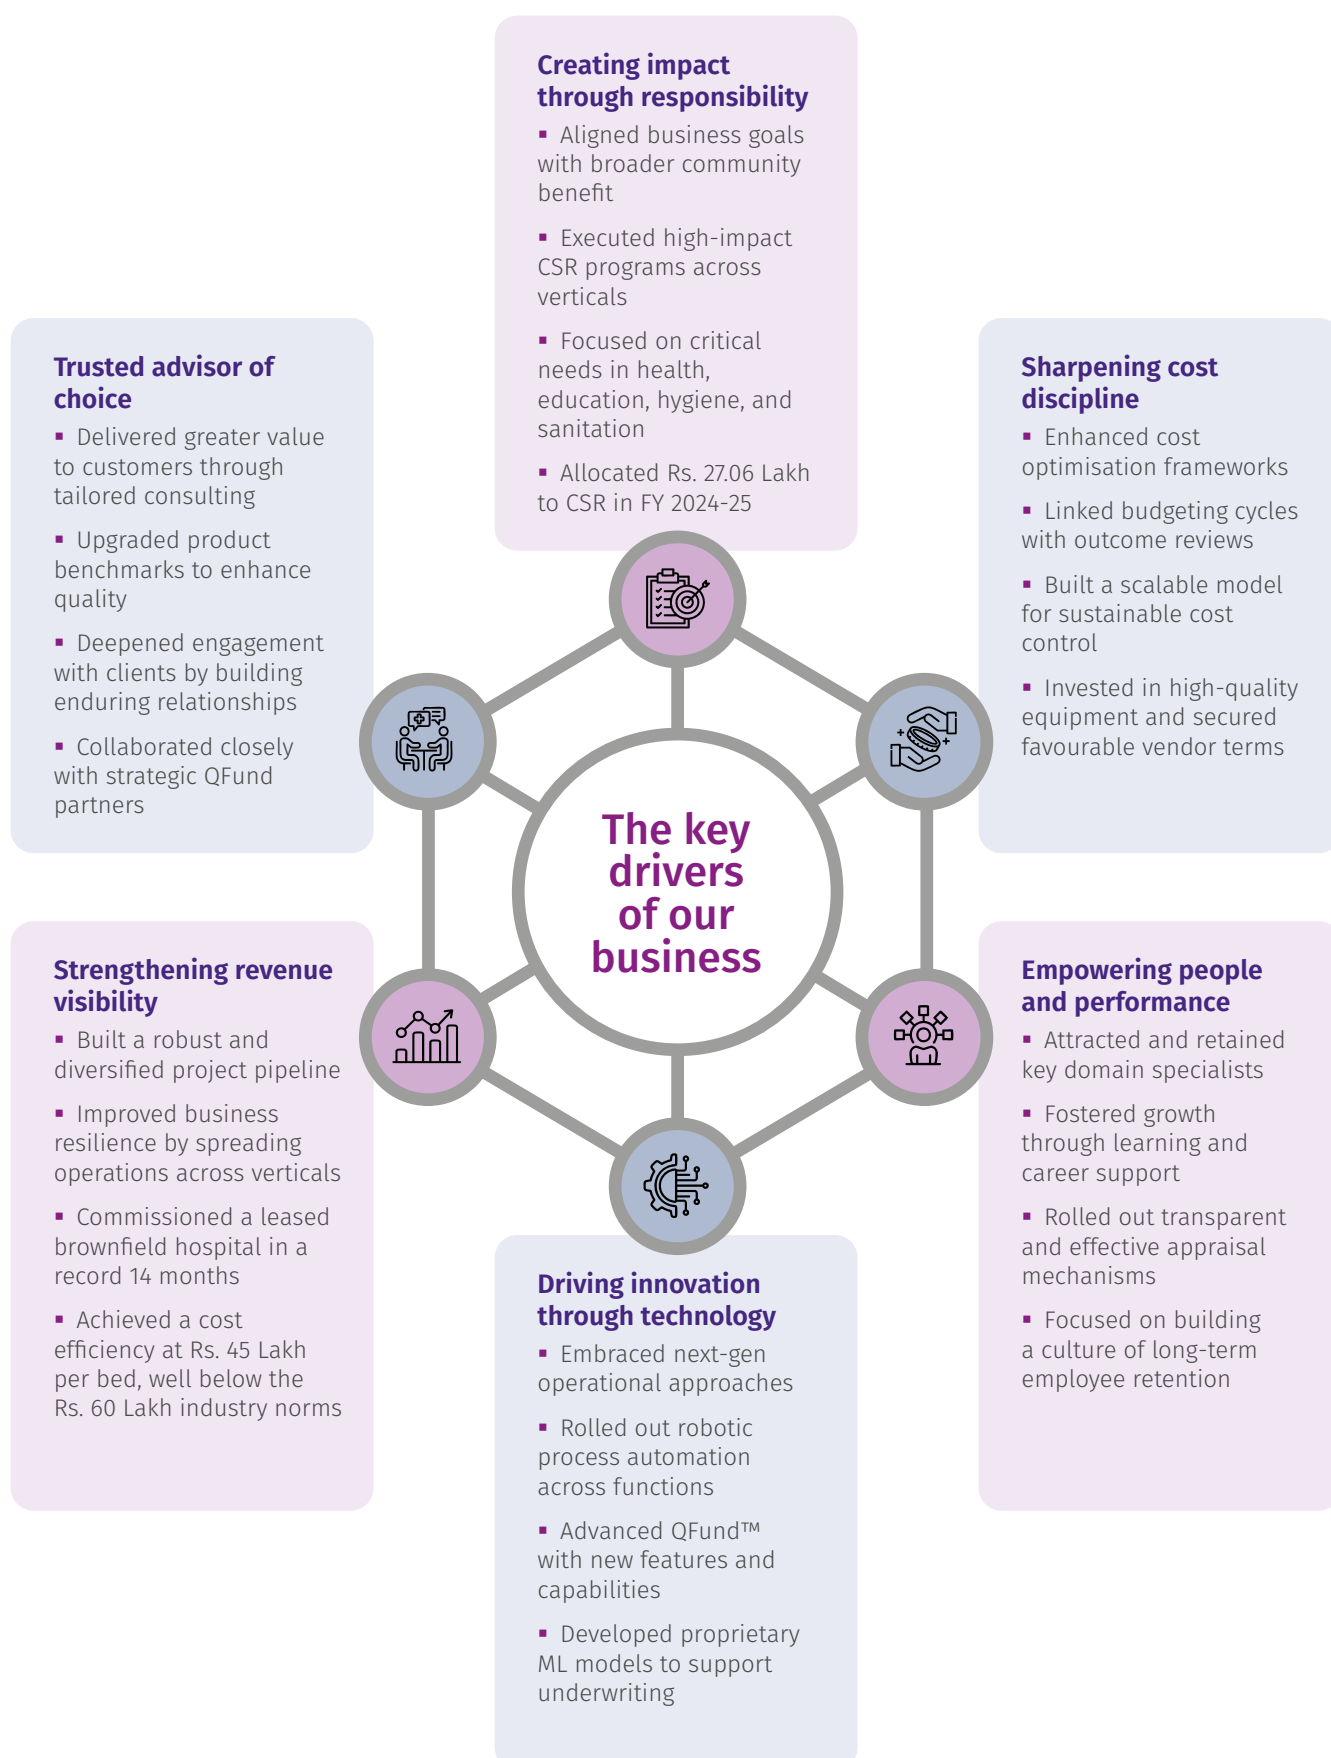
**Creating impact through responsibility**

- Aligned business goals with broader community benefit
- Executed high-impact CSR programs across verticals
- Focused on critical needs in health, education, hygiene, and sanitation
- Allocated Rs. 27.06 Lakh to CSR in FY 2024-25

**Trusted advisor of choice**

- Delivered greater value to customers through tailored consulting
- Upgraded product benchmarks to enhance quality
- Deepened engagement with clients by building enduring relationships
- Collaborated closely with strategic QFund partners

**Sharpening cost discipline**

- Enhanced cost optimisation frameworks
- Linked budgeting cycles with outcome reviews
- Built a scalable model for sustainable cost control
- Invested in high-quality equipment and secured favourable vendor terms

The key drivers of our business

**Strengthening revenue visibility**

- Built a robust and diversified project pipeline
- Improved business resilience by spreading operations across verticals
- Commissioned a leased brownfield hospital in a record 14 months
- Achieved a cost efficiency at Rs. 45 Lakh per bed, well below the Rs. 60 Lakh industry norms

**Empowering people and performance**

- Attracted and retained key domain specialists
- Fostered growth through learning and career support
- Rolled out transparent and effective appraisal mechanisms
- Focused on building a culture of long-term employee retention

**Driving innovation through technology**

- Embraced next-gen operational approaches
- Rolled out robotic process automation across functions
- Advanced QFund™ with new features and capabilities
- Developed proprietary ML models to support underwriting